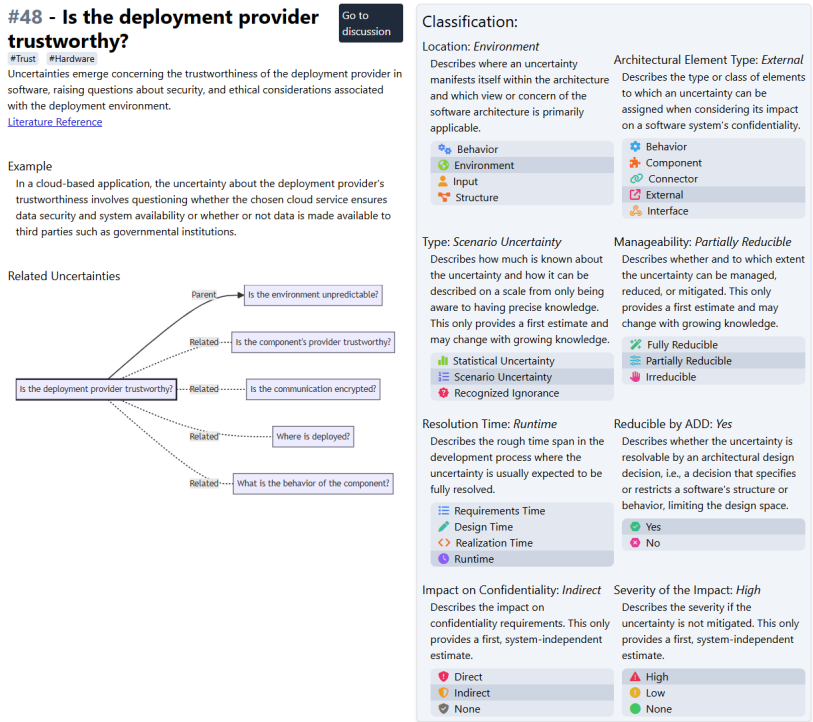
#48 - Is the deployment provider trustworthy?

Go to discussion

#Trust #Hardware

Uncertainties emerge concerning the trustworthiness of the deployment provider in software, raising questions about security, and ethical considerations associated with the deployment environment.
Literature Reference

Example
In a cloud-based application, the uncertainty about the deployment provider's trustworthiness involves questioning whether the chosen cloud service ensures data security and system availability or whether or not data is made available to third parties such as governmental institutions.

Related Uncertainties

Is the deployment provider trustworthy?
Parent
Is the environment unpredictable?
Related
Is the component's provider trustworthy?
Related
Is the communication encrypted?
Related
Where is deployed?
Related
What is the behavior of the component?

Classification:

Location: Environment
Describes where an uncertainty manifests itself within the architecture and which view or concern of the software architecture is primarily applicable.
Behavior
Environment
Input
Structure

Architectural Element Type: External
Describes the type or class of elements to which an uncertainty can be assigned when considering its impact on a software system's confidentiality.
Behavior
Component
Connector
External
Interface

Type: Scenario Uncertainty
Describes how much is known about the uncertainty and how it can be described on a scale from only being aware to having precise knowledge. This only provides a first estimate and may change with growing knowledge.
Statistical Uncertainty
Scenario Uncertainty
Recognized Ignorance

Manageability: Partially Reducible
Describes whether and to which extent the uncertainty can be managed, reduced, or mitigated. This only provides a first estimate and may change with growing knowledge.
Fully Reducible
Partially Reducible
Irreducible

Resolution Time: Runtime
Describes the rough time span in the development process where the uncertainty is usually expected to be fully resolved.
Requirements Time
Design Time
Realization Time
Runtime

Reducible by ADD: Yes
Describes whether the uncertainty is resolvable by an architectural design decision, i.e., a decision that specifies or restricts a software's structure or behavior, limiting the design space.
Yes
No

Impact on Confidentiality: Indirect
Describes the impact on confidentiality requirements. This only provides a first, system-independent estimate.
Direct
Indirect
None

Severity of the Impact: High
Describes the severity if the uncertainty is not mitigated. This only provides a first, system-independent estimate.
High
Low
None